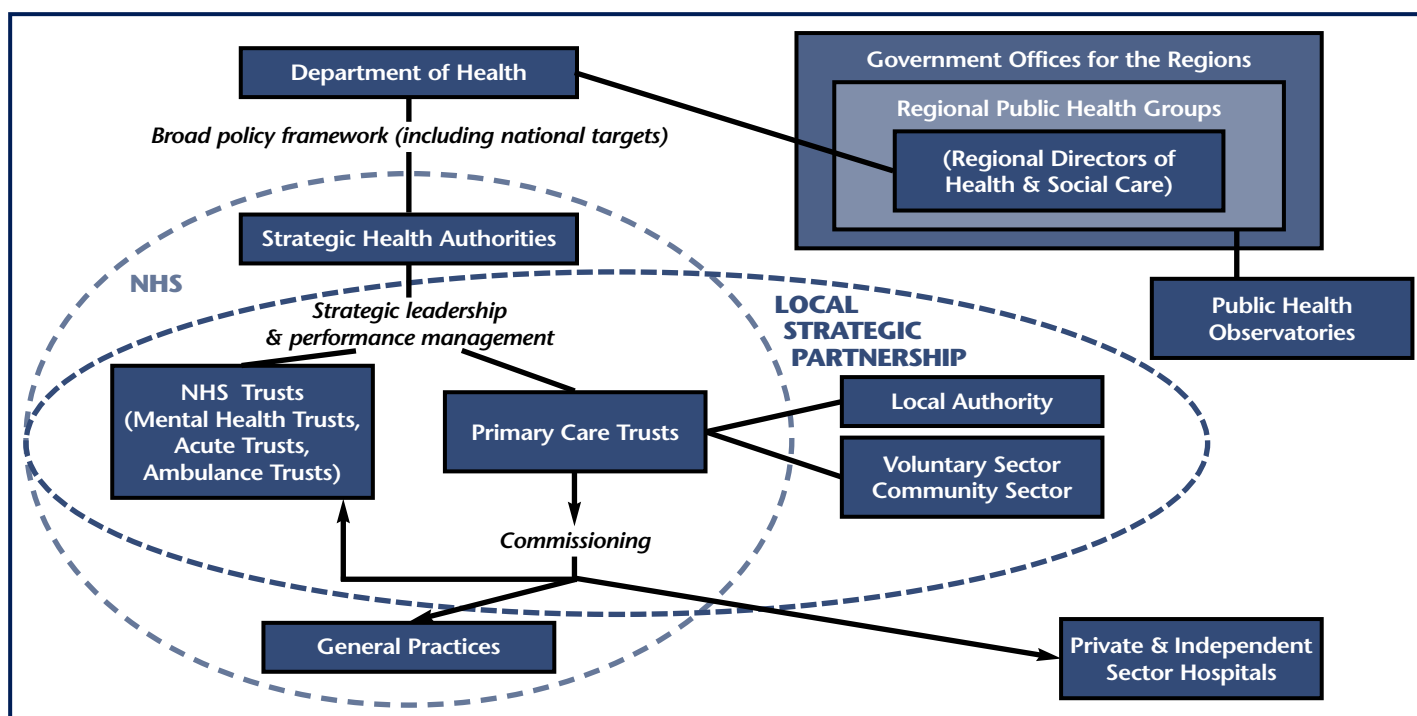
Department of Health

Broad policy framework (including national targets)

Government Offices for the Regions

Regional Public Health Groups

(Regional Directors of Health & Social Care)

Strategic Health Authorities

NHS

Strategic leadership & performance management

LOCAL STRATEGIC PARTNERSHIP

Public Health Observatories

NHS Trusts (Mental Health Trusts, Acute Trusts, Ambulance Trusts)

Primary Care Trusts

Local Authority

Voluntary Sector Community Sector

Commissioning

General Practices

Private & Independent Sector Hospitals